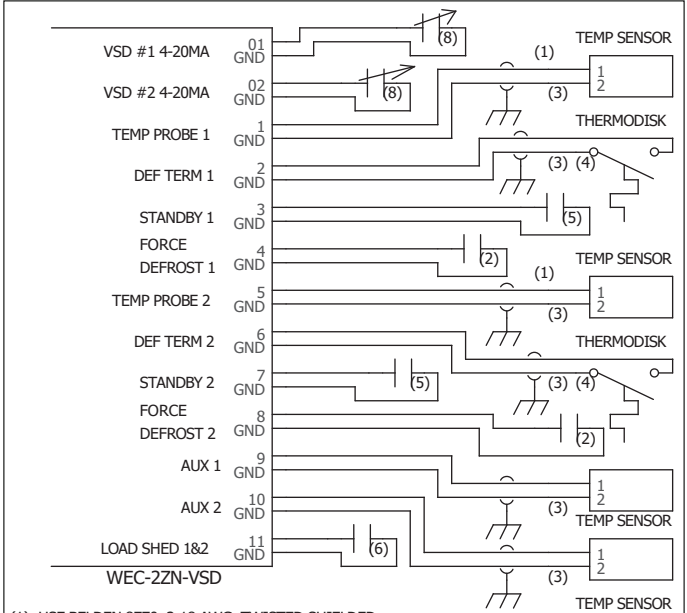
VSD #1 4-20MA
01
GND
(8)
TEMP SENSOR
VSD #2 4-20MA
02
GND
(8)
(1)
1
2
(3)
TEMP PROBE 1
1
GND
THERMODISK
DEF TERM 1
2
GND
(3) (4)
STANDBY 1
3
GND
(5)
FORCE
DEFROST 1
4
GND
(2)
TEMP SENSOR
(1)
TEMP PROBE 2
5
GND
1
2
(3)
DEF TERM 2
6
GND
THERMODISK
STANDBY 2
7
GND
(5)
(3) (4)
FORCE
DEFROST 2
8
GND
(2)
AUX 1
9
GND
1
2
(3)
AUX 2
10
GND
TEMP SENSOR
LOAD SHED 1&2
11
GND
(6)
1
2
WEC-2ZN-VSD
(3)
TEMP SENSOR